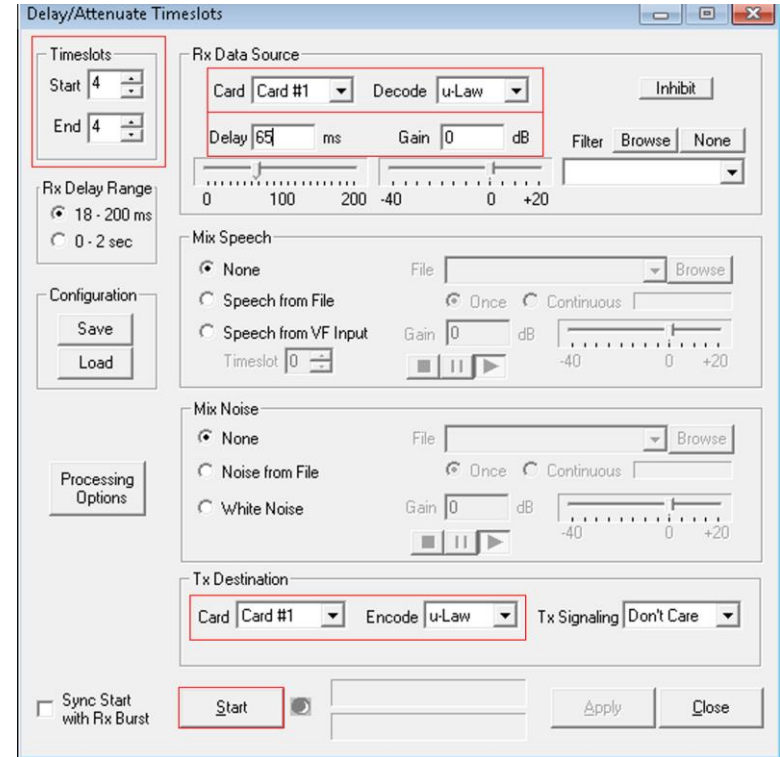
Delay/Attenuate Timeslots

Timeslots
Start 4
End 4

Rx Data Source
Card Card #1 Decode u-Law
Inhibit
Delay 65 ms Gain 0 dB
Filter Browse None
0 100 200 -40 0 +20

Rx Delay Range
18 - 200 ms
0 - 2 sec

Mix Speech
None
File Browse
Speech from File
Once Continuous
Speech from VF Input
Gain 0 dB
Timeslot 0
-40 0 +20

Configuration
Save
Load

Mix Noise
None
File Browse
Noise from File
Once Continuous
White Noise
Gain 0 dB
-40 0 +20

Processing Options

Tx Destination
Card Card #1 Encode u-Law
Tx Signaling Don't Care

Sync Start with Rx Burst
Start
Apply
Close